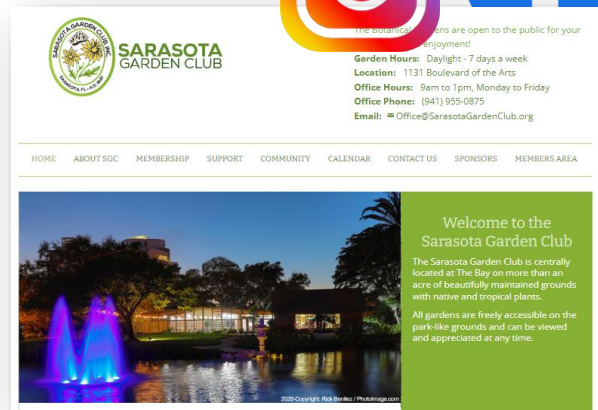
SARASOTA GARDEN CLUB INC
SARASOTA FL • A.D. 1927

SARASOTA
GARDEN CLUB

The Botanical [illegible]ens are open to the public for your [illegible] enjoyment!
Garden Hours: Daylight - 7 days a week
Location: 1131 Boulevard of the Arts
Office Hours: 9am to 1pm, Monday to Friday
Office Phone: (941) 955-0875
Email: Office@SarasotaGardenClub.org

HOME ABOUT SGC MEMBERSHIP SUPPORT COMMUNITY CALENDAR CONTACT US SPONSORS MEMBERS AREA

2020 Copyright: Rick Benitez / PhotoImage.com

Welcome to the Sarasota Garden Club

The Sarasota Garden Club is centrally located at The Bay on more than an acre of beautifully maintained grounds with native and tropical plants.

All gardens are freely accessible on the park-like grounds and can be viewed and appreciated at any time.